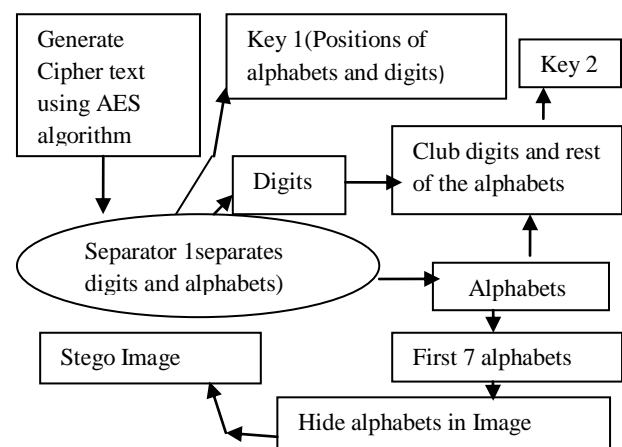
Generate Cipher text using AES algorithm

Key 1(Positions of alphabets and digits)

Key 2

Digits

Club digits and rest of the alphabets

Separator 1separates digits and alphabets)

Alphabets

Stego Image

First 7 alphabets

Hide alphabets in Image